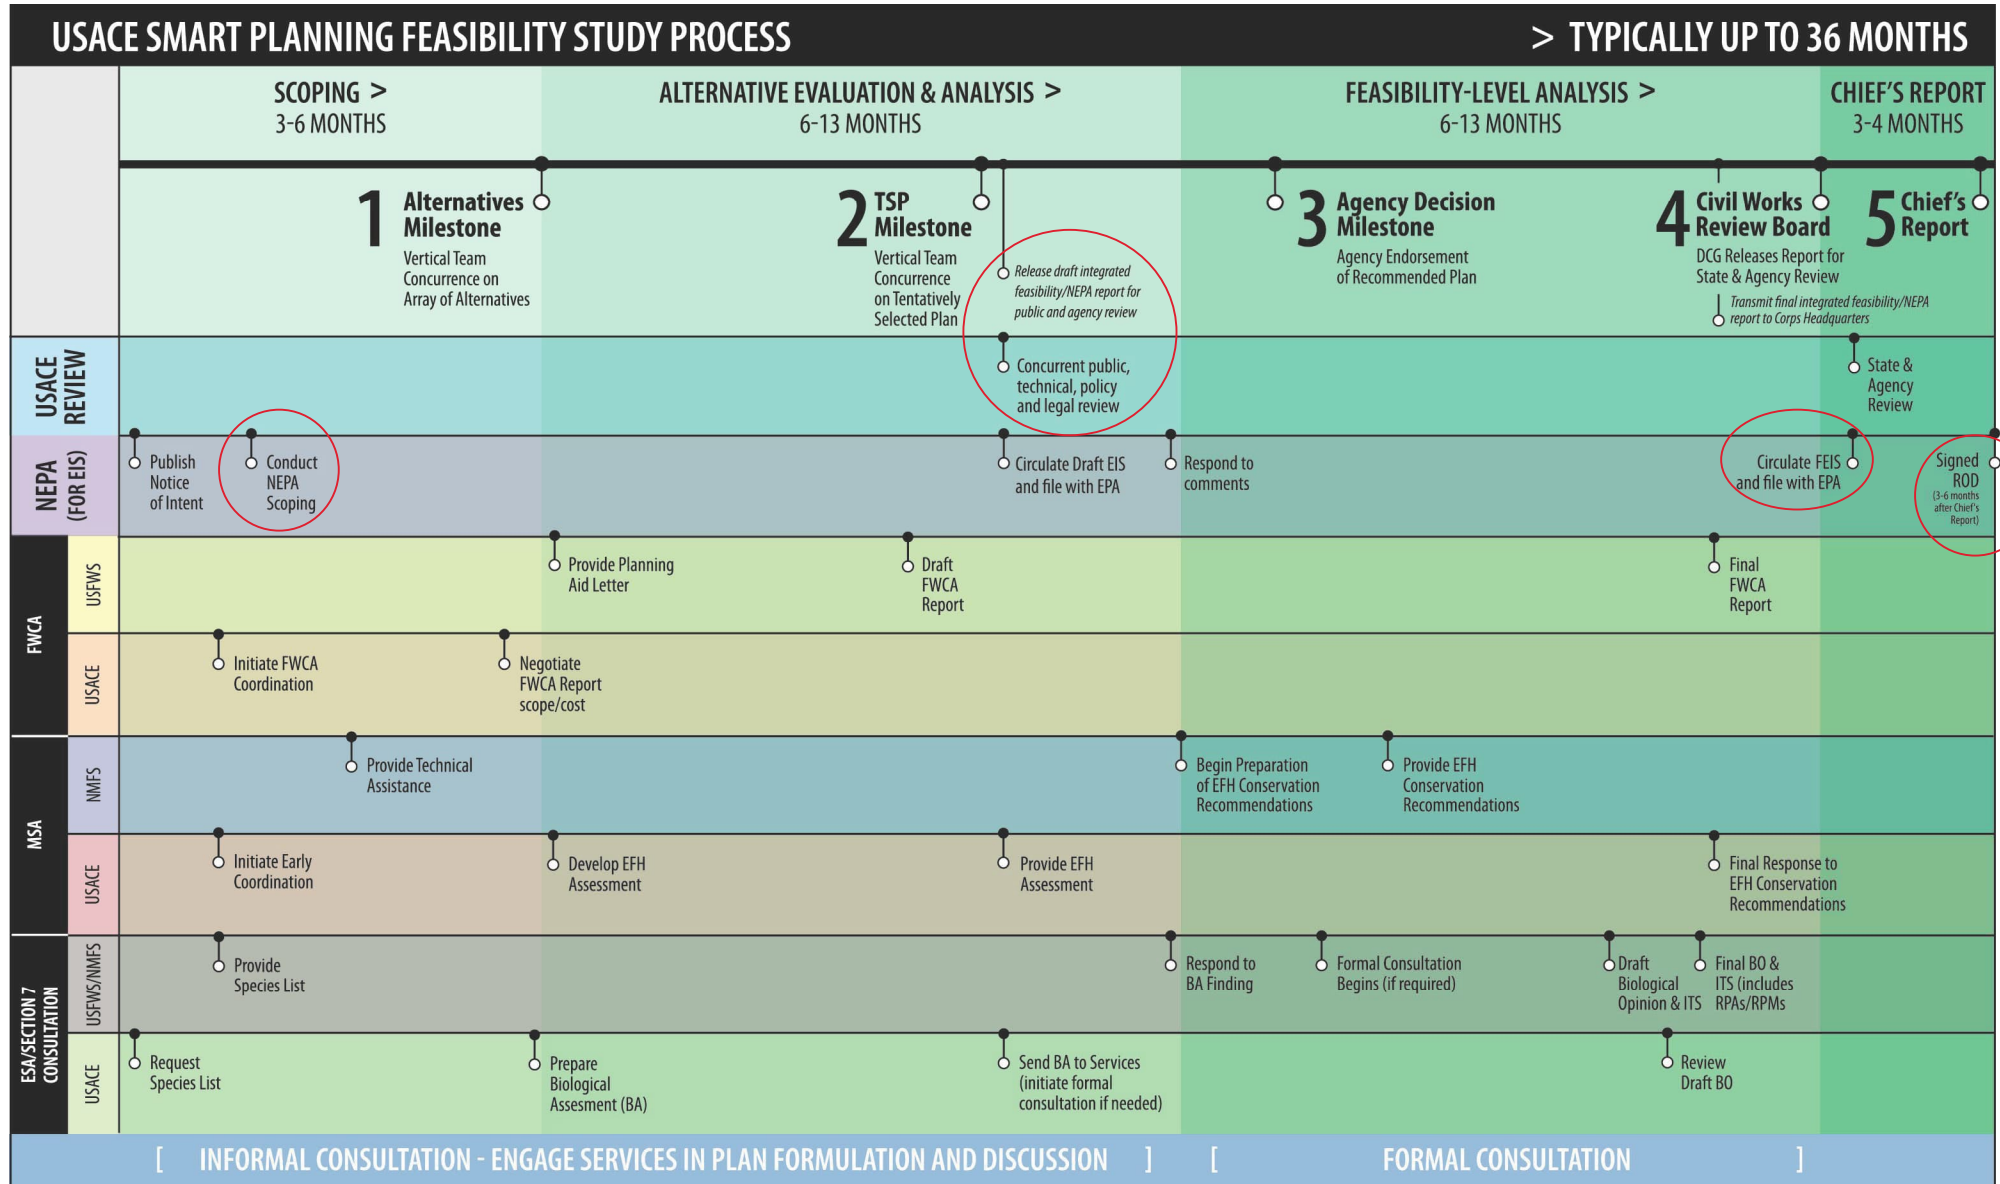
USACE SMART PLANNING FEASIBILITY STUDY PROCESS

> TYPICALLY UP TO 36 MONTHS

SCOPING >
3-6 MONTHS

ALTERNATIVE EVALUATION & ANALYSIS >
6-13 MONTHS

FEASIBILITY-LEVEL ANALYSIS >
6-13 MONTHS

CHIEF'S REPORT
3-4 MONTHS

1 Alternatives Milestone
Vertical Team Concurrence on Array of Alternatives

2 TSP Milestone
Vertical Team Concurrence on Tentatively Selected Plan

Release draft integrated feasibility/NEPA report for public and agency review

3 Agency Decision Milestone
Agency Endorsement of Recommended Plan

4 Civil Works Review Board
DCG Releases Report for State & Agency Review

Transmit final integrated feasibility/NEPA report to Corps Headquarters

5 Chief's Report

USACE REVIEW

Concurrent public, technical, policy and legal review

State & Agency Review

NEPA (FOR EIS)

Publish Notice of Intent

Conduct NEPA Scoping

Circulate Draft EIS and file with EPA

Respond to comments

Circulate FEIS and file with EPA

Signed ROD
(3-6 months after Chief's Report)

FWCA

USFWS

Provide Planning Aid Letter

Draft FWCA Report

Final FWCA Report

USACE

Initiate FWCA Coordination

Negotiate FWCA Report scope/cost

MSA

NMFS

Provide Technical Assistance

Begin Preparation of EFH Conservation Recommendations

Provide EFH Conservation Recommendations

USACE

Initiate Early Coordination

Develop EFH Assessment

Provide EFH Assessment

Final Response to EFH Conservation Recommendations

ESA/SECTION 7 CONSULTATION

USFWS/NMFS

Provide Species List

Respond to BA Finding

Formal Consultation Begins (if required)

Draft Biological Opinion & ITS

Final BO & ITS (includes RPAs/RPMs

USACE

Request Species List

Prepare Biological Assesment (BA)

Send BA to Services (initiate formal consultation if needed)

Review Draft BO

[ INFORMAL CONSULTATION - ENGAGE SERVICES IN PLAN FORMULATION AND DISCUSSION ]

[ FORMAL CONSULTATION ]